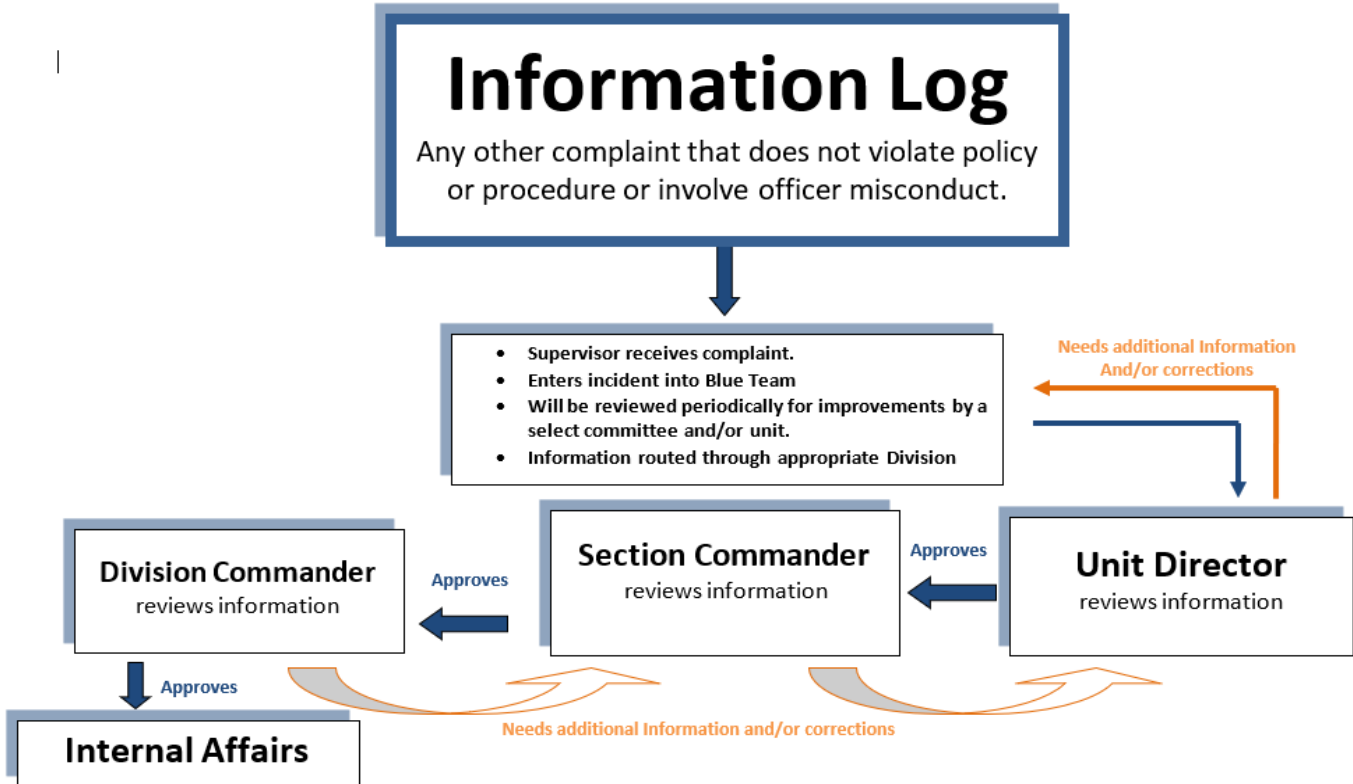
Information Log
Any other complaint that does not violate policy or procedure or involve officer misconduct.

- Supervisor receives complaint.
- Enters incident into Blue Team
- Will be reviewed periodically for improvements by a select committee and/or unit.
- Information routed through appropriate Division

Needs additional Information And/or corrections

Division Commander
reviews information

Approves

Section Commander
reviews information

Approves

Unit Director
reviews information

Approves

Internal Affairs

Needs additional Information and/or corrections